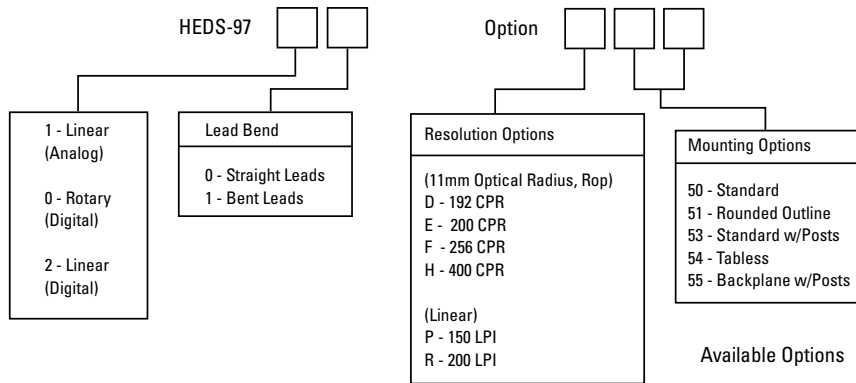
HEDS-97

Option

1 - Linear (Analog)

0 - Rotary (Digital)

2 - Linear (Digital)

Lead Bend

0 - Straight Leads
1 - Bent Leads

Resolution Options

(11mm Optical Radius, Rop)
D - 192 CPR
E - 200 CPR
F - 256 CPR
H - 400 CPR

(Linear)
P - 150 LPI
R - 200 LPI

Mounting Options

50 - Standard
51 - Rounded Outline
53 - Standard w/Posts
54 - Tabless
55 - Backplane w/Posts

Available Options